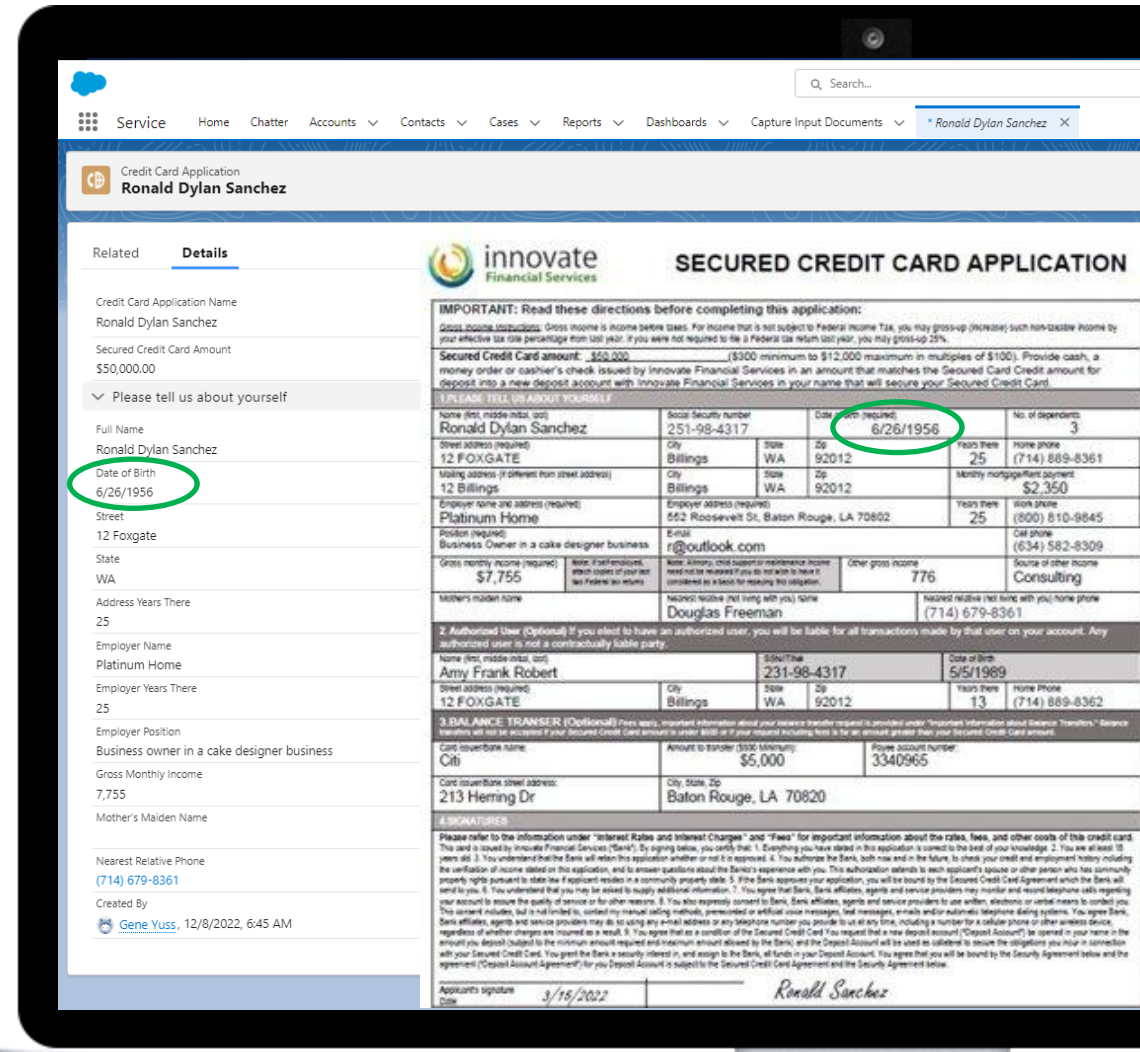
Search...

Service Home Chatter Accounts Contacts Cases Reports Dashboards Capture Input Documents * Ronald Dylan Sanchez

Credit Card Application
Ronald Dylan Sanchez

Related Details

Credit Card Application Name
Ronald Dylan Sanchez

Secured Credit Card Amount
$50,000.00

Please tell us about yourself

Full Name
Ronald Dylan Sanchez

Date of Birth
6/26/1956

Street
12 Foxgate

State
WA

Address Years There
25

Employer Name
Platinum Home

Employer Years There
25

Employer Position
Business owner in a cake designer business

Gross Monthly Income
7,755

Mother's Maiden Name

Nearest Relative Phone
(714) 679-8361

Created By
Gene Yuss, 12/8/2022, 6:45 AM

innovate
Financial Services

SECURED CREDIT CARD APPLICATION

IMPORTANT: Read these directions before completing this application:
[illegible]

Secured Credit Card amount: $50,000 ($300 minimum to $12,000 maximum in multiples of $100). Provide cash, a money order or cashier's check issued by Innovate Financial Services in an amount that matches the Secured Card Credit amount for deposit into a new deposit account with Innovate Financial Services in your name that will secure your Secured Credit Card.

1.PLEASE TELL US ABOUT YOURSELF

| Name (first, middle initial, last) Ronald Dylan Sanchez | Social Security number 251-98-4317 | Date of birth (required) 6/26/1956 | No. of dependents 3 |
|---|---|---|---|
| Street address (required) 12 FOXGATE | City Billings | State WA | Zip 92012 | Years there 25 | Home phone (714) 889-8361 |
| Mailing address (if different from street address) 12 Billings | City Billings | State WA | Zip 92012 | Monthly mortgage/Rent payment $2,350 |
| Employer name and address (required) Platinum Home | Employer address (required) 552 Roosevelt St, Baton Rouge, LA 70802 | Years there 25 | Work phone (800) 810-9845 |
| Position (required) Business Owner in a cake designer business | E-mail r@outlook.com | Cell phone (634) 582-8309 |
| Gross monthly income (required) $7,755 | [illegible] | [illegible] | Other gross income 776 | Source of other income Consulting |
| Mother's maiden name | Nearest relative (not living with you) name Douglas Freeman | Nearest relative (not living with you) home phone (714) 679-8361 |

2. Authorized User (Optional) If you elect to have an authorized user, you will be liable for all transactions made by that user on your account. Any authorized user is not a contractually liable party.

| Name (first, middle initial, last) Amy Frank Robert | SSN/ITIN 231-98-4317 | Date of Birth 5/5/1989 |
|---|---|---|
| Street address (required) 12 FOXGATE | City Billings | State WA | Zip 92012 | Years there 13 | Home Phone (714) 889-8362 |

3.BALANCE TRANSER (Optional) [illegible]

| Card issuer/Bank name Citi | Amount to transfer ($500 Minimum) $5,000 | Payee account number 3340965 |
|---|---|---|
| Card issuer/Bank street address: 213 Herring Dr | City, State, Zip Baton Rouge, LA 70820 | |

4.SIGNATURES
Please refer to the information under "Interest Rates and Interest Charges" and "Fees" for important information about the rates, fees, and other costs of this credit card.
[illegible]

Applicant's signature
Date 3/15/2022 Ronald Sanchez